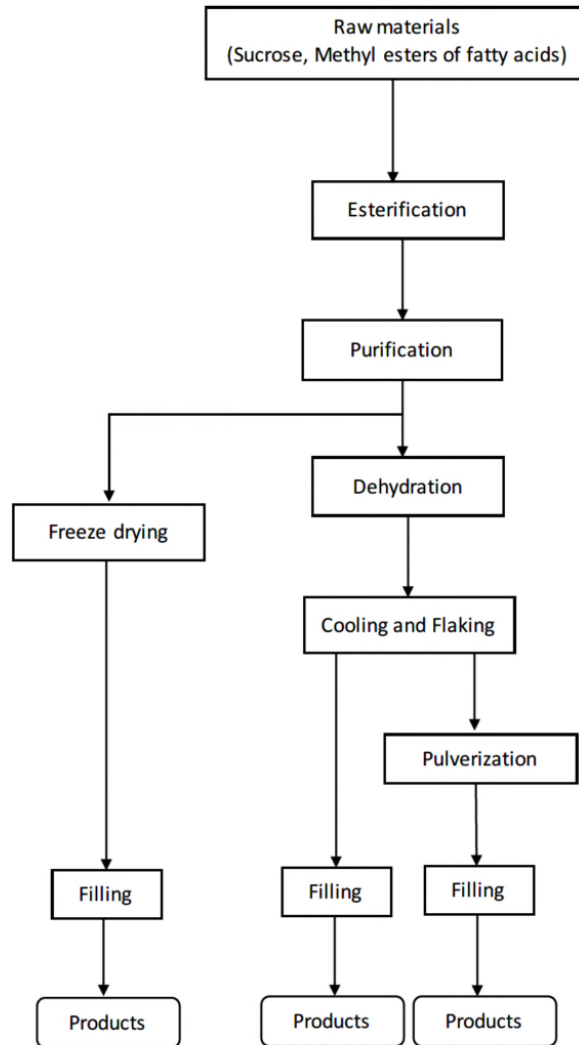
Raw materials
(Sucrose, Methyl esters of fatty acids)

Esterification

Purification

Dehydration

Freeze drying

Cooling and Flaking

Pulverization

Filling

Filling

Filling

Products

Products

Products